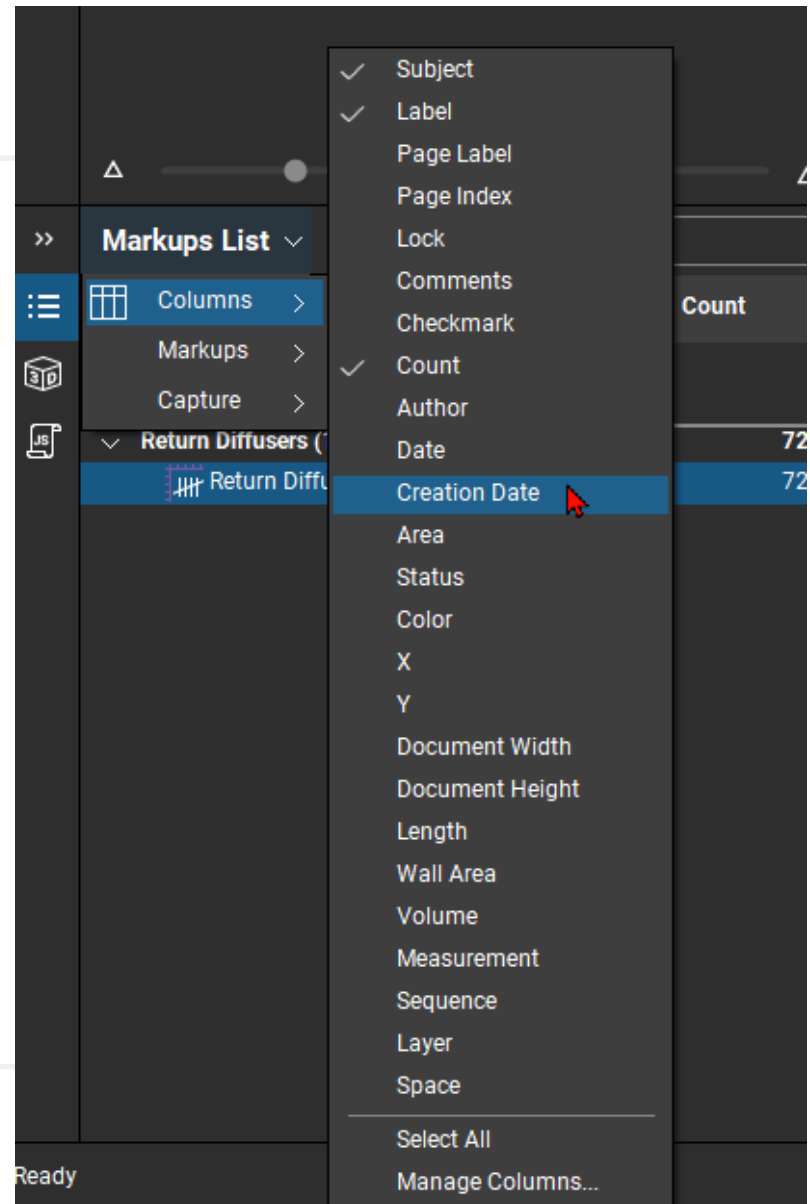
Markups List

Columns

Markups

Capture

Return Diffusers (1

Return Diffu

Count

72

72

Subject
Label
Page Label
Page Index
Lock
Comments
Checkmark
Count
Author
Date
Creation Date
Area
Status
Color
X
Y
Document Width
Document Height
Length
Wall Area
Volume
Measurement
Sequence
Layer
Space

Select All
Manage Columns...

Ready